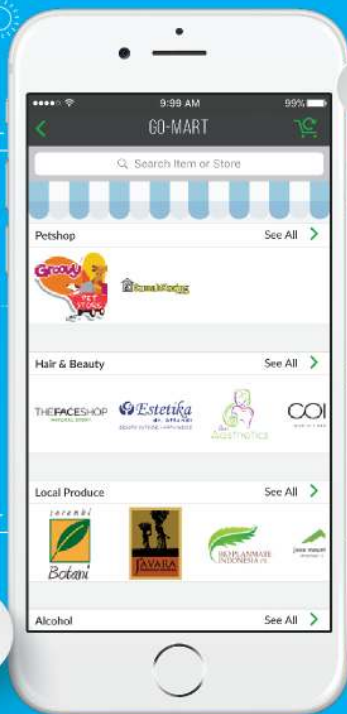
9:59 AM
99%
GO-MART
Search Item or Store
Petshop
See All
Groovy PET STORE
RumahMeong
Hair & Beauty
See All
THEFACESHOP
Estetika
Aesthetics
COI
Local Produce
See All
Botani
JAVARA
BIOPLANMAIE INDONESIA
Alcohol
See All